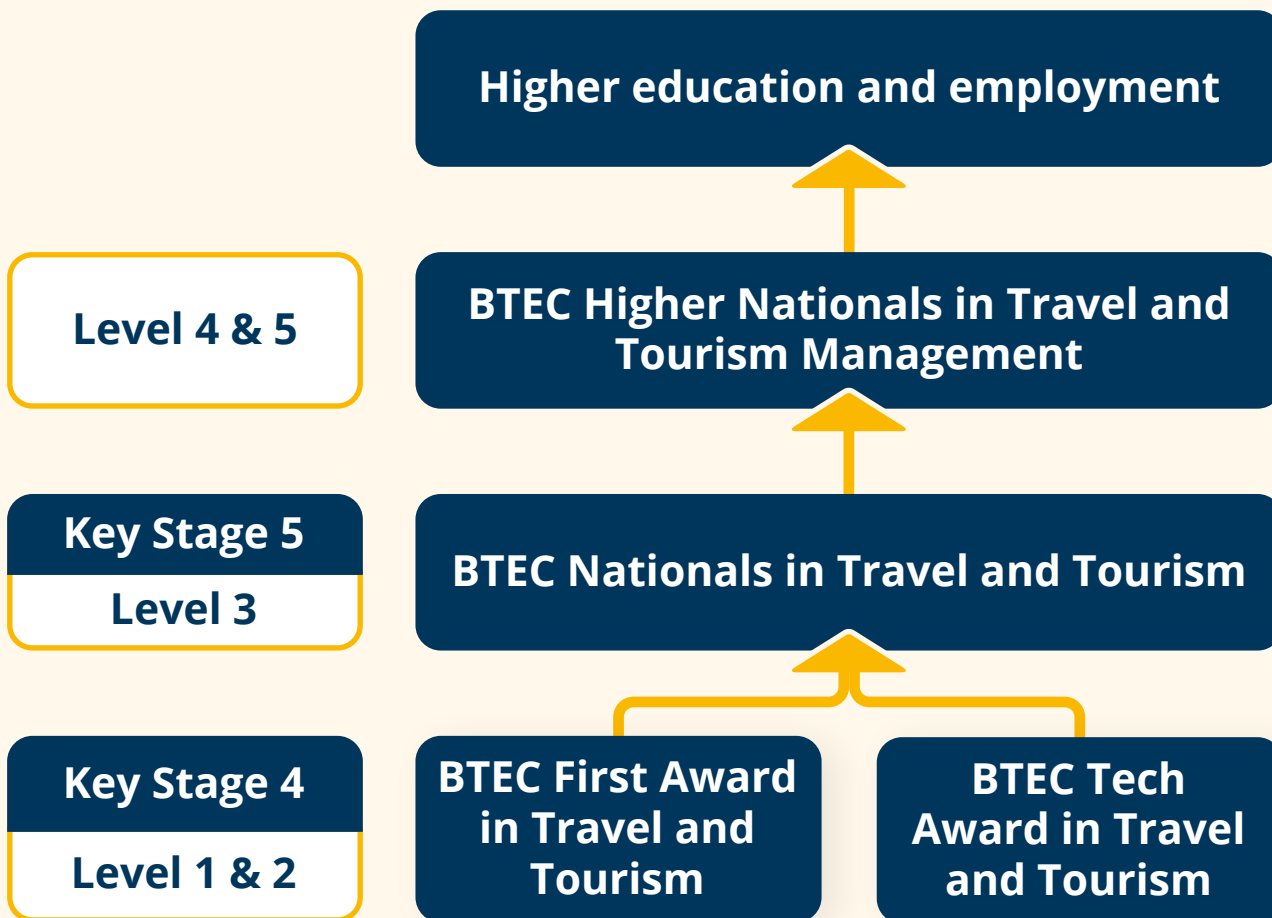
Higher education and employment

Level 4 & 5

BTEC Higher Nationals in Travel and Tourism Management

Key Stage 5

Level 3

BTEC Nationals in Travel and Tourism

Key Stage 4

Level 1 & 2

BTEC First Award in Travel and Tourism

BTEC Tech Award in Travel and Tourism